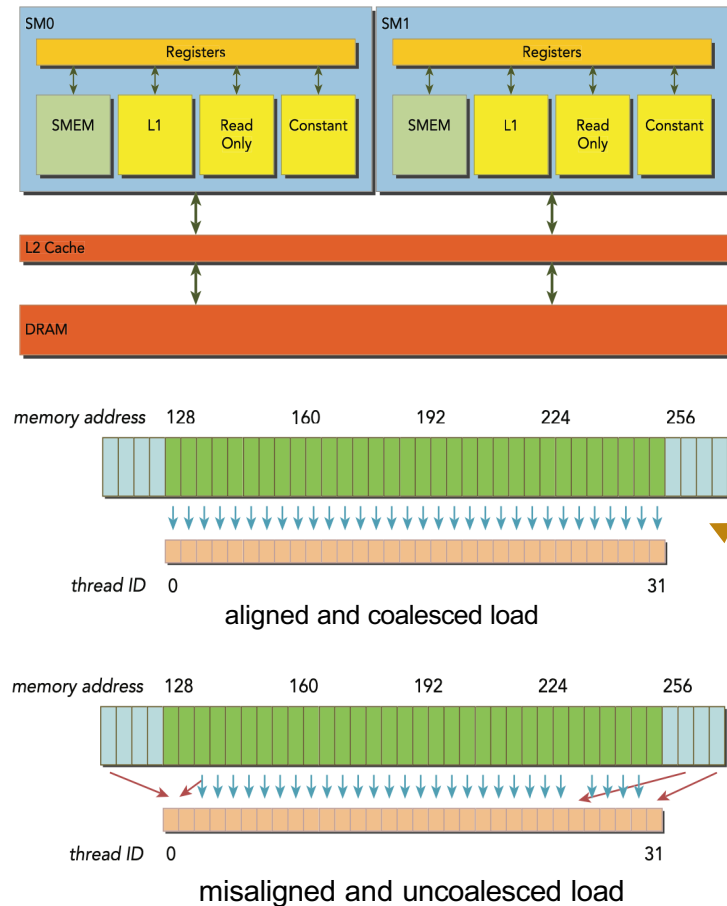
SM0

Registers

SMEM

L1

Read Only

Constant

SM1

Registers

SMEM

L1

Read Only

Constant

L2 Cache

DRAM

memory address 128 160 192 224 256

thread ID 0 31

aligned and coalesced load

memory address 128 160 192 224 256

thread ID 0 31

misaligned and uncoalesced load